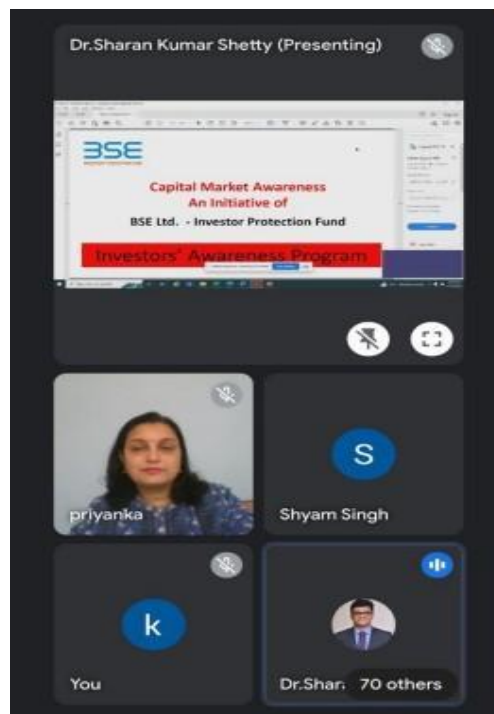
Dr.Sharan Kumar Shetty (Presenting)

BSE

Capital Market Awareness
An Initiative of
BSE Ltd. - Investor Protection Fund

Investors' Awareness Program

priyanka

S

Shyam Singh

k

You

Dr.Shar 70 others